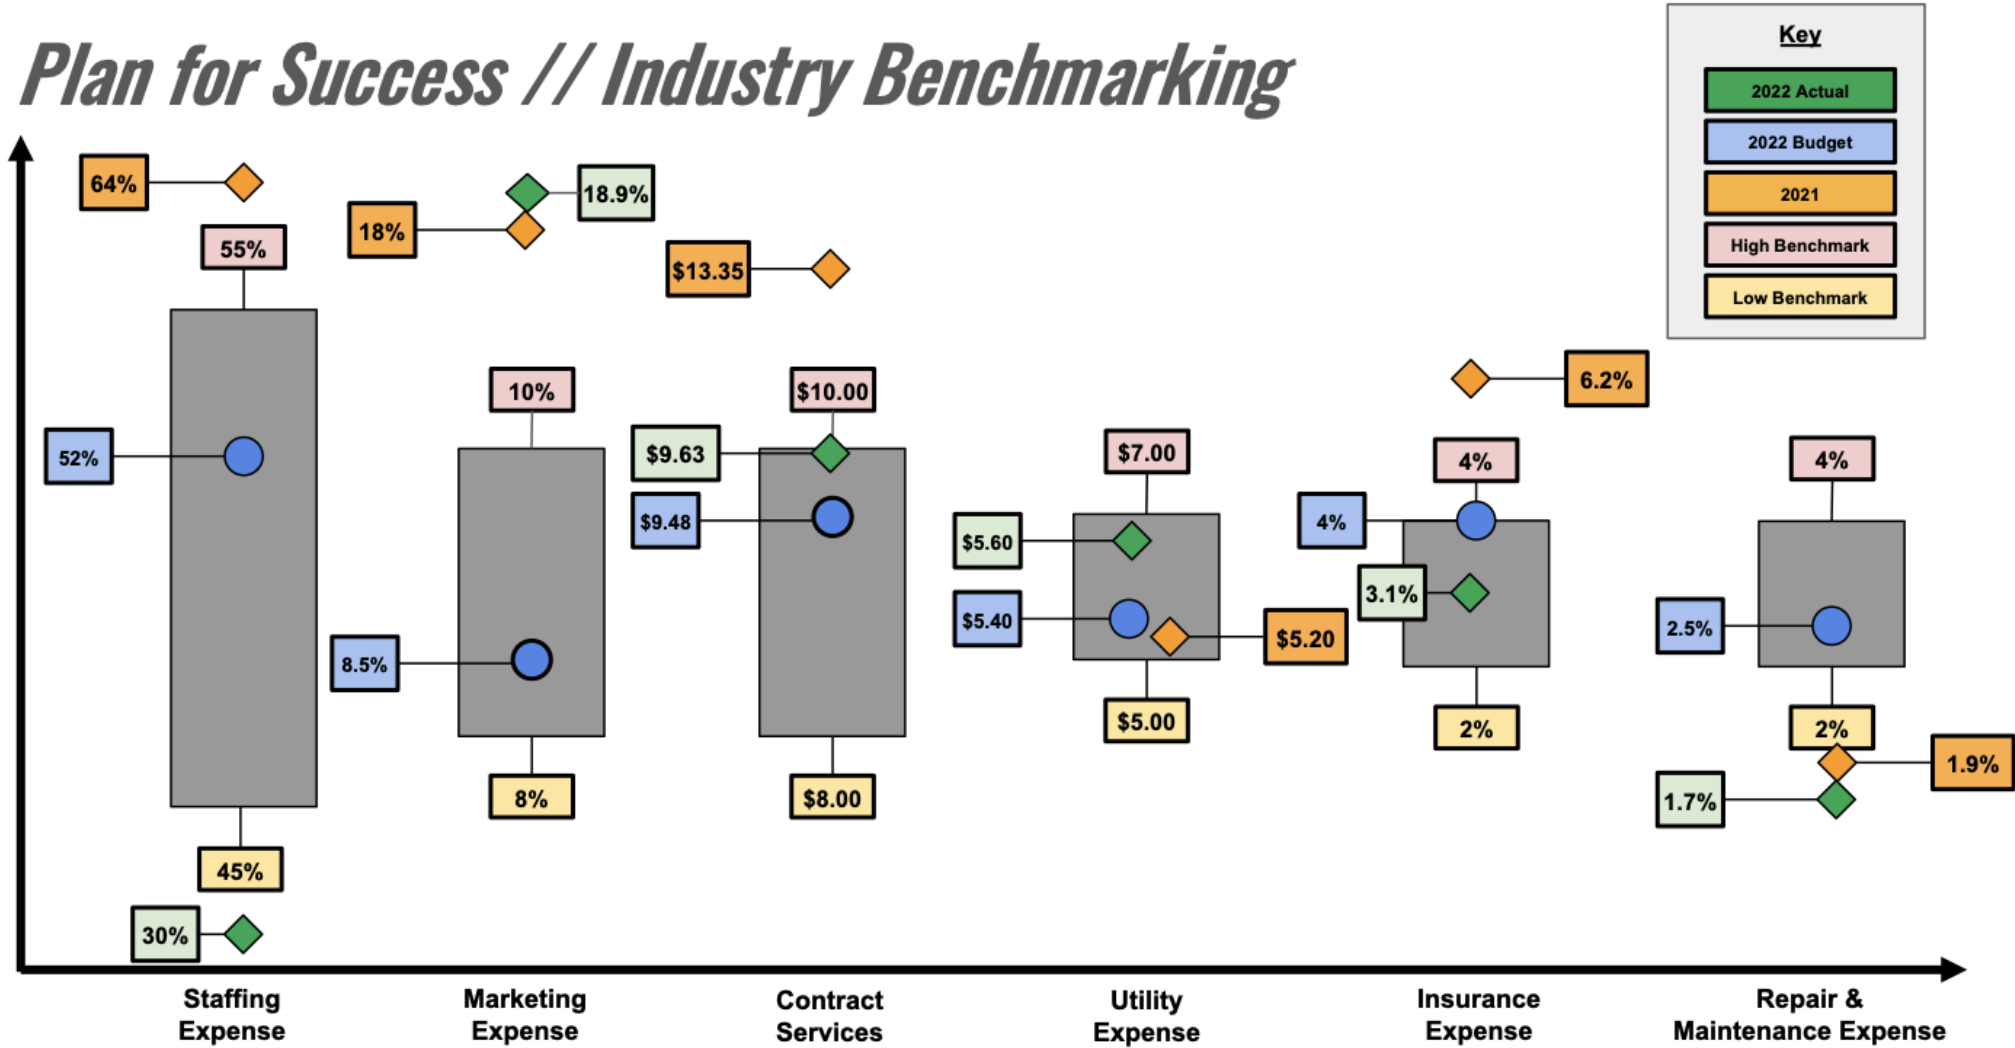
Plan for Success // Industry Benchmarking

Key
2022 Actual
2022 Budget
2021
High Benchmark
Low Benchmark

64%
55%
52%
45%
30%

18%
18.9%
10%
8.5%
8%

$13.35
$10.00
$9.63
$9.48
$8.00

$7.00
$5.60
$5.40
$5.20
$5.00

6.2%
4%
4%
3.1%
2%

4%
2.5%
2%
1.9%
1.7%

Staffing Expense
Marketing Expense
Contract Services
Utility Expense
Insurance Expense
Repair & Maintenance Expense